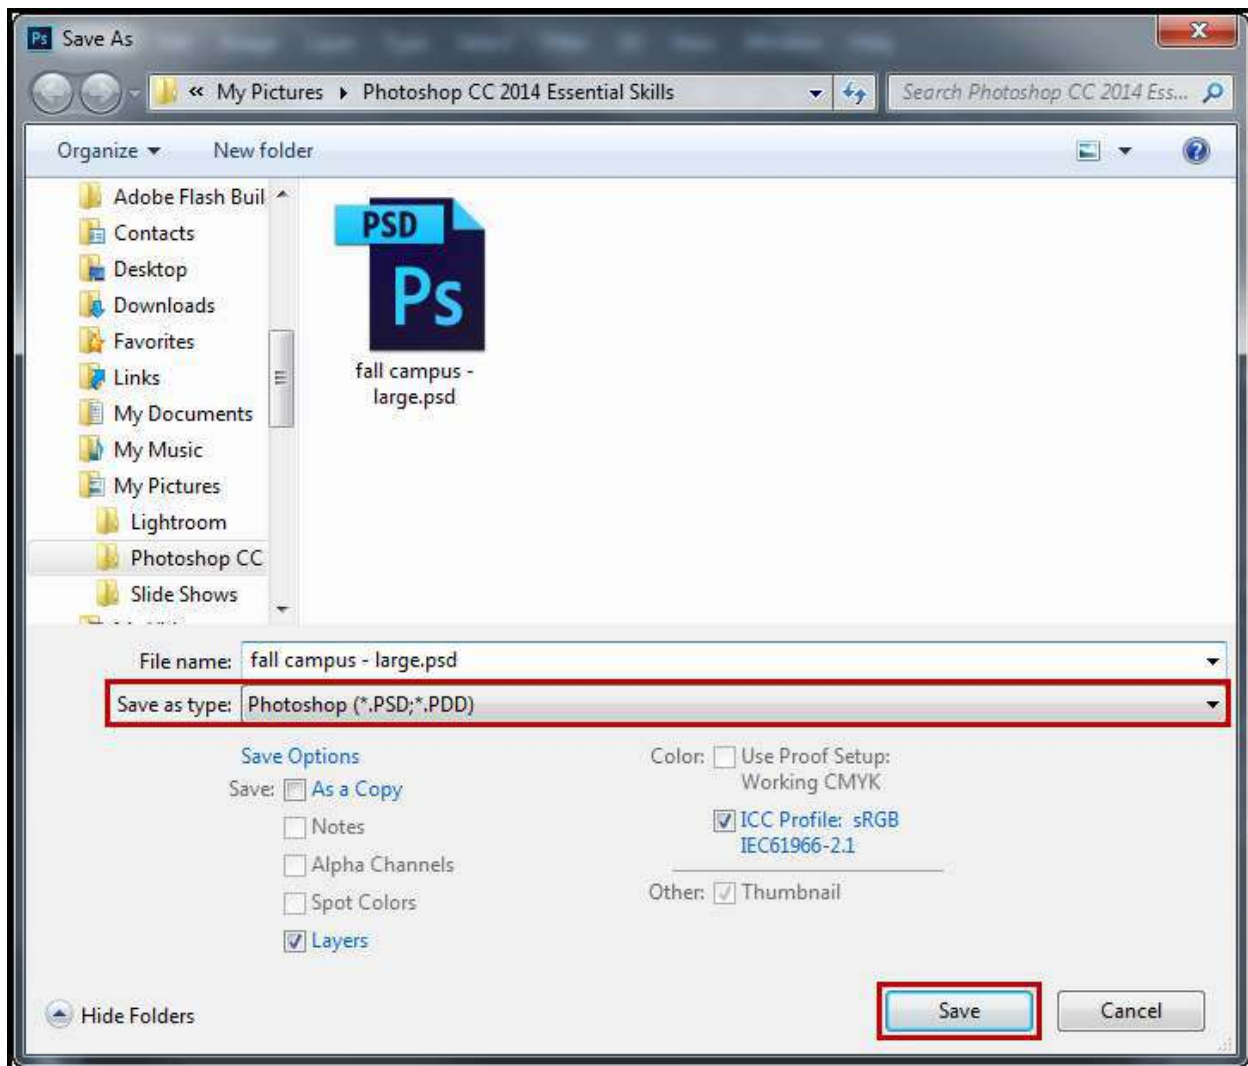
Ps Save As

« My Pictures ▸ Photoshop CC 2014 Essential Skills

Search Photoshop CC 2014 Ess...

Organize ▾ New folder

Adobe Flash Buil
Contacts
Desktop
Downloads
Favorites
Links
My Documents
My Music
My Pictures
Lightroom
Photoshop CC
Slide Shows

PSD
Ps
fall campus - large.psd

File name: fall campus - large.psd

Save as type: Photoshop (*.PSD;*.PDD)

Save Options
Save: As a Copy
Notes
Alpha Channels
Spot Colors
Layers

Color: Use Proof Setup: Working CMYK
ICC Profile: sRGB IEC61966-2.1

Other: Thumbnail

Hide Folders

Save Cancel